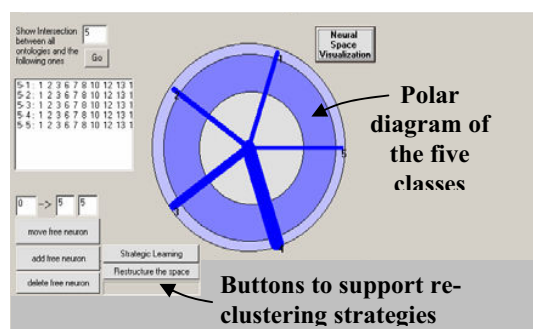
Show Intersection between all ontologies and the following ones 5 Go

Neural Space Visualization

5-1: 1 2 3 6 7 8 10 12 13 1
5-2: 1 2 3 6 7 8 10 12 13 1
5-3: 1 2 3 6 7 8 10 12 13 1
5-4: 1 2 3 6 7 8 10 12 13 1
5-5: 1 2 3 6 7 8 10 12 13 1

1
2
5
3
4

Polar diagram of the five classes

0 -> 5 5

move free neuron

add free neuron

delete free neuron

Strategic Learning

Restructure the space

Buttons to support re-clustering strategies